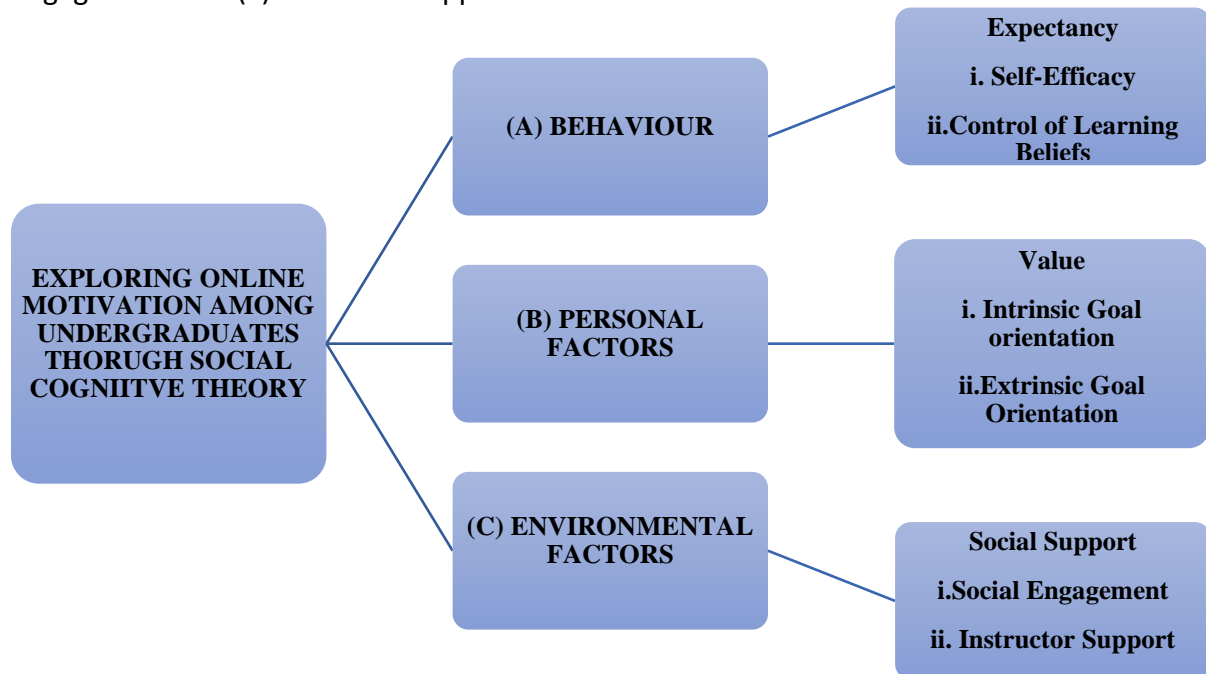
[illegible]

EXPLORING ONLINE MOTIVATION AMONG UNDERGRADUATES THORUGH SOCIAL COGNIITVE THEORY

(A) BEHAVIOUR

(B) PERSONAL FACTORS

(C) ENVIRONMENTAL FACTORS

Expectancy

i. Self-Efficacy

ii.Control of Learning Beliefs

Value

i. Intrinsic Goal orientation

ii.Extrinsic Goal Orientation

Social Support

i.Social Engagement

ii. Instructor Support